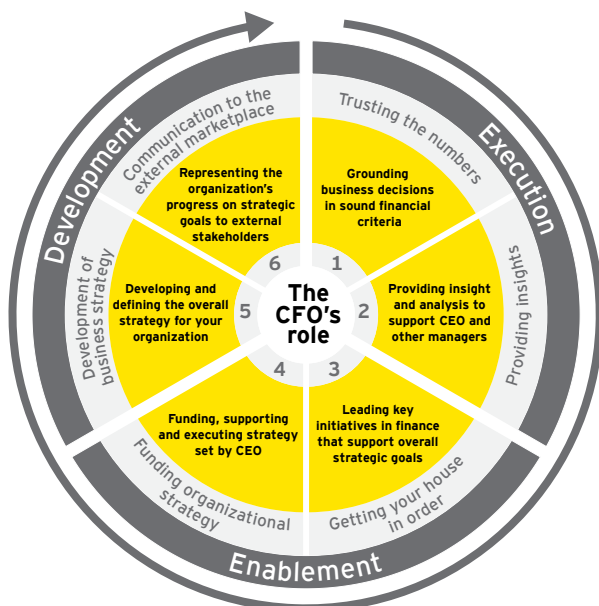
Development

Execution

Enablement

Communication to the external marketplace

Trusting the numbers

Providing insights

Getting your house in order

Funding organizational strategy

Development of business strategy

The CFO's role

1
Grounding business decisions in sound financial criteria

2
Providing insight and analysis to support CEO and other managers

3
Leading key initiatives in finance that support overall strategic goals

4
Funding, supporting and executing strategy set by CEO

5
Developing and defining the overall strategy for your organization

6
Representing the organization's progress on strategic goals to external stakeholders